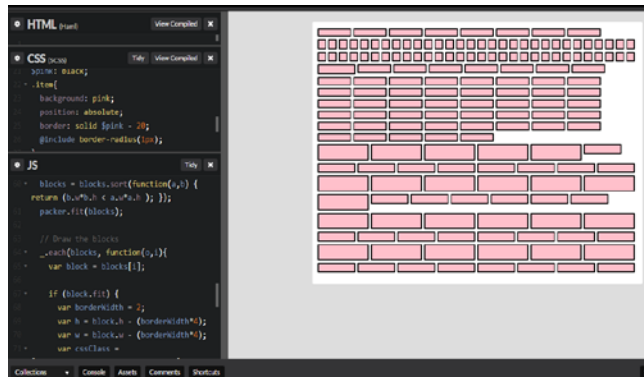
HTML (Haml) View Compiled

CSS (SCSS) Tidy View Compiled

$pink: black;
.item{
background: pink;
position: absolute;
border: solid $pink - 20;
@include border-radius(1px);

JS Tidy

blocks = blocks.sort(function(a,b) {
return (b.w*b.h < a.w*a.h ); });
packer.fit(blocks);

// Draw the blocks
_.each(blocks, function(o,i){
var block = blocks[i];

if (block.fit) {
var borderWidth = 2;
var h = block.h - (borderWidth*4);
var w = block.w - (borderWidth*4);
var cssClass =

Collections Console Assets Comments Shortcuts